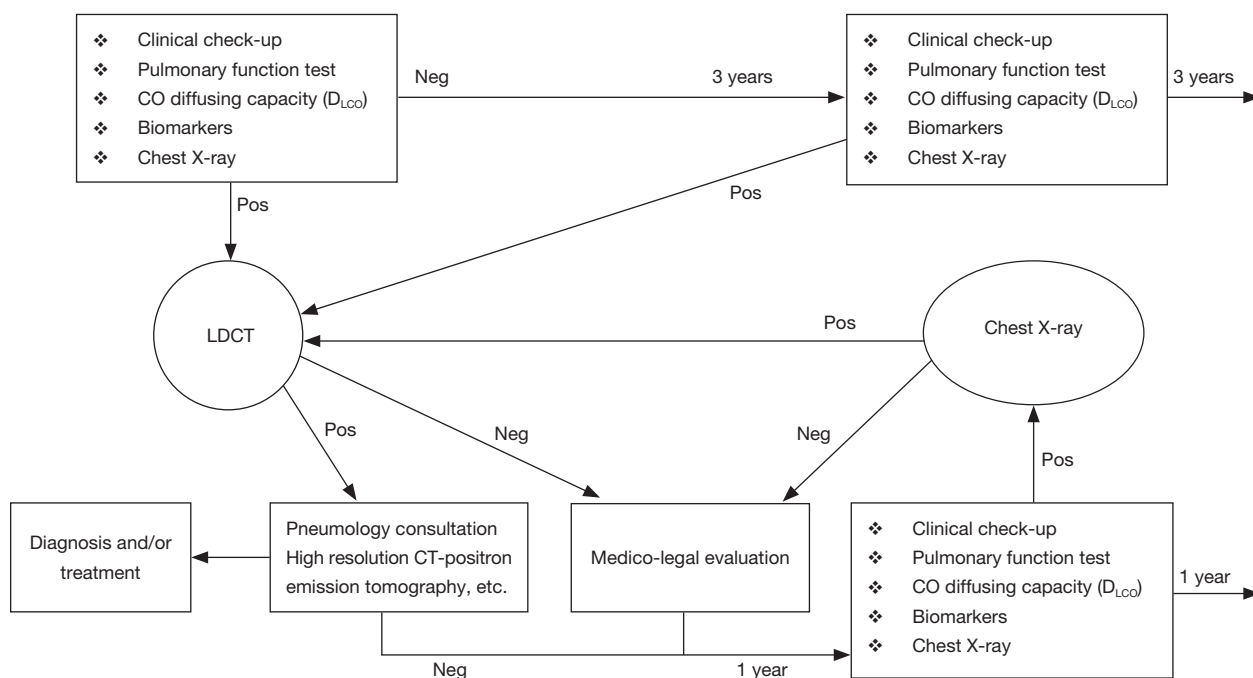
❖ Clinical check-up
❖ Pulmonary function test
❖ CO diffusing capacity ($D_{LCO}$)
❖ Biomarkers
❖ Chest X-ray

Neg

3 years

❖ Clinical check-up
❖ Pulmonary function test
❖ CO diffusing capacity ($D_{LCO}$)
❖ Biomarkers
❖ Chest X-ray

3 years

Pos

Pos

LDCT

Pos

Chest X-ray

Pos

Neg

Neg

Pos

Diagnosis and/or treatment

Pneumology consultation
High resolution CT-positron emission tomography, etc.

Medico-legal evaluation

❖ Clinical check-up
❖ Pulmonary function test
❖ CO diffusing capacity ($D_{LCO}$)
❖ Biomarkers
❖ Chest X-ray

1 year

Neg

1 year